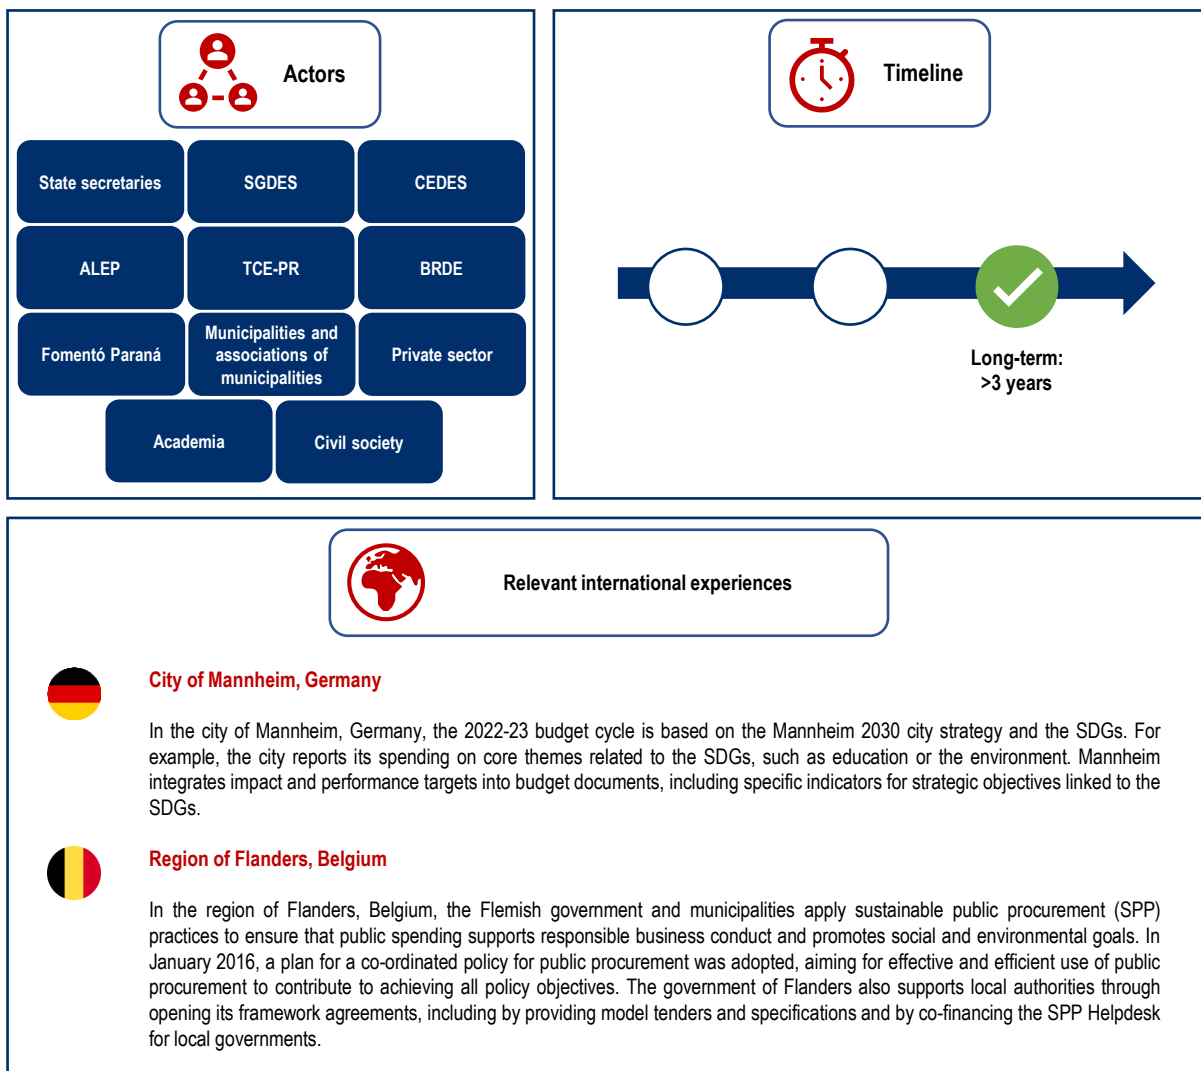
Actors

State secretaries

SGDES

CEDES

ALEP

TCE-PR

BRDE

Fomentó Paraná

Municipalities and associations of municipalities

Private sector

Academia

Civil society

Timeline

Long-term: >3 years

Relevant international experiences

City of Mannheim, Germany

In the city of Mannheim, Germany, the 2022-23 budget cycle is based on the Mannheim 2030 city strategy and the SDGs. For example, the city reports its spending on core themes related to the SDGs, such as education or the environment. Mannheim integrates impact and performance targets into budget documents, including specific indicators for strategic objectives linked to the SDGs.

Region of Flanders, Belgium

In the region of Flanders, Belgium, the Flemish government and municipalities apply sustainable public procurement (SPP) practices to ensure that public spending supports responsible business conduct and promotes social and environmental goals. In January 2016, a plan for a co-ordinated policy for public procurement was adopted, aiming for effective and efficient use of public procurement to contribute to achieving all policy objectives. The government of Flanders also supports local authorities through opening its framework agreements, including by providing model tenders and specifications and by co-financing the SPP Helpdesk for local governments.